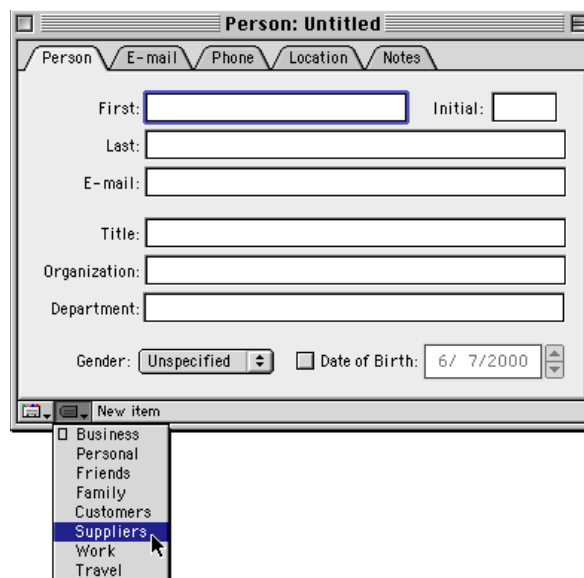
Person: Untitled

Person
E-mail
Phone
Location
Notes

First:
Initial:
Last:
E-mail:
Title:
Organization:
Department:
Gender: Unspecified
Date of Birth: 6/ 7/2000

New item

Business
Personal
Friends
Family
Customers
Suppliers
Work
Travel